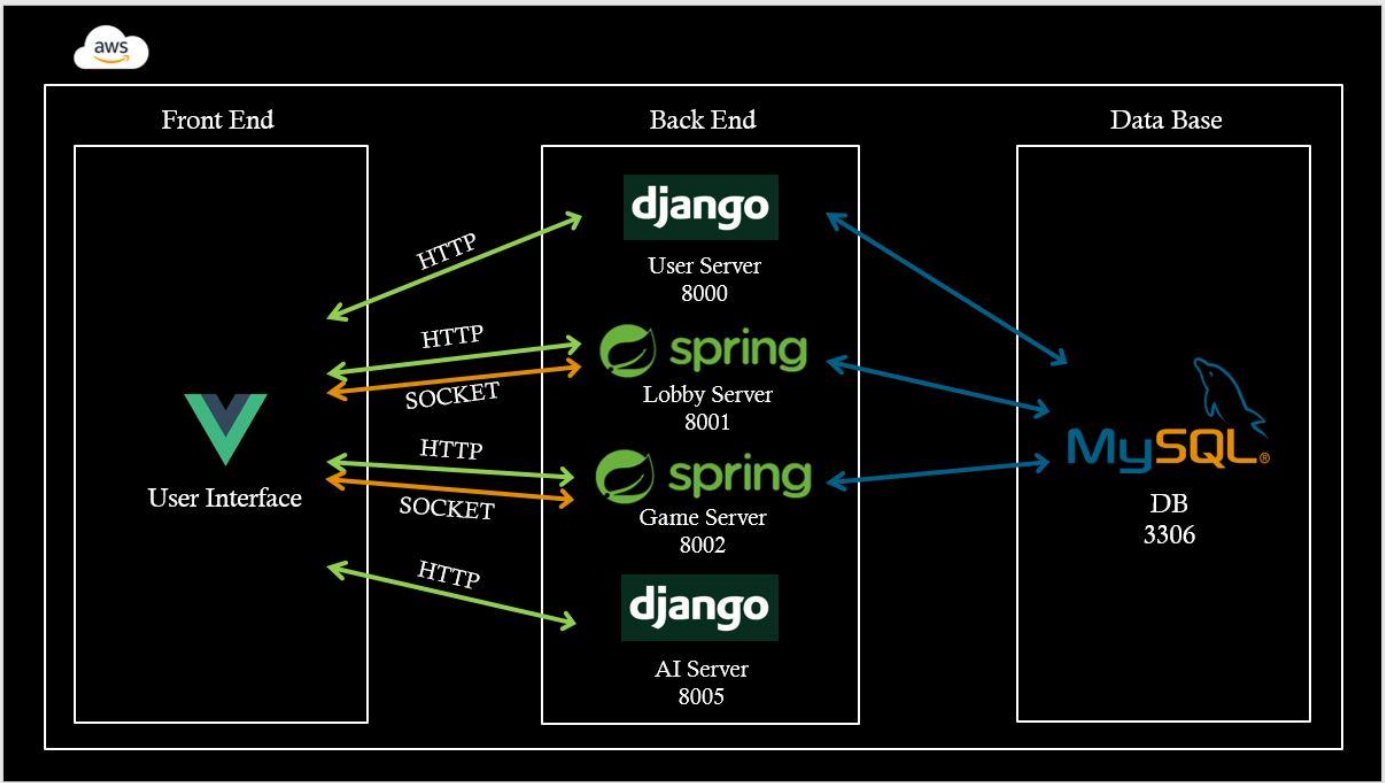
aws

Front End

Back End

Data Base

User Interface

HTTP

django

User Server
8000

HTTP

SOCKET

spring

Lobby Server
8001

HTTP

SOCKET

spring

Game Server
8002

HTTP

django

AI Server
8005

MySQL

DB
3306